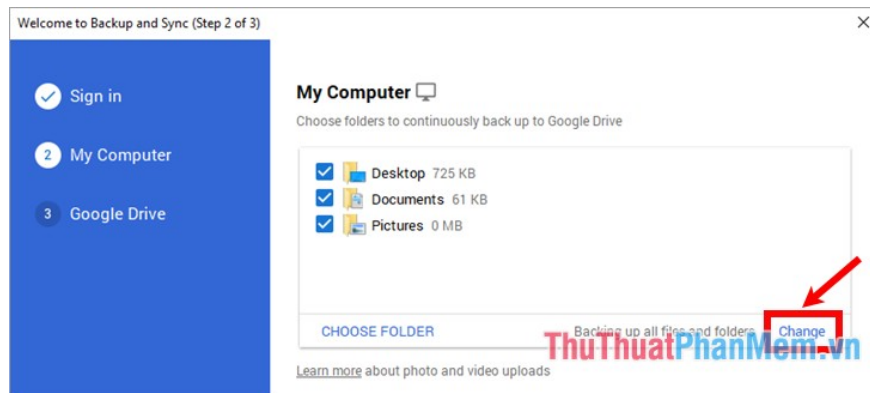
Welcome to Backup and Sync (Step 2 of 3)

×

Sign in

2 My Computer

3 Google Drive

My Computer

Choose folders to continuously back up to Google Drive

Desktop 725 KB

Documents 61 KB

Pictures 0 MB

CHOOSE FOLDER

Backing up all files and folders

Change

ThuThuatPhanMem.vn

Learn more about photo and video uploads